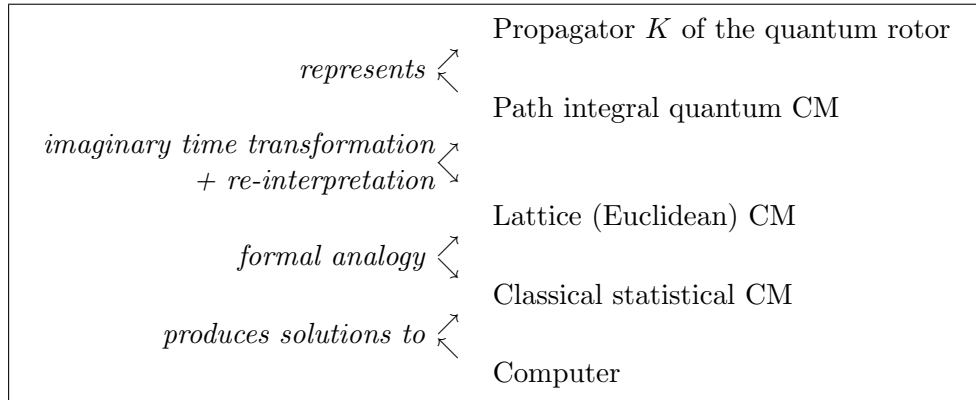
Propagator $K$ of the quantum rotor

*represents*

Path integral quantum CM

*imaginary time transformation + re-interpretation*

Lattice (Euclidean) CM

*formal analogy*

Classical statistical CM

*produces solutions to*

Computer